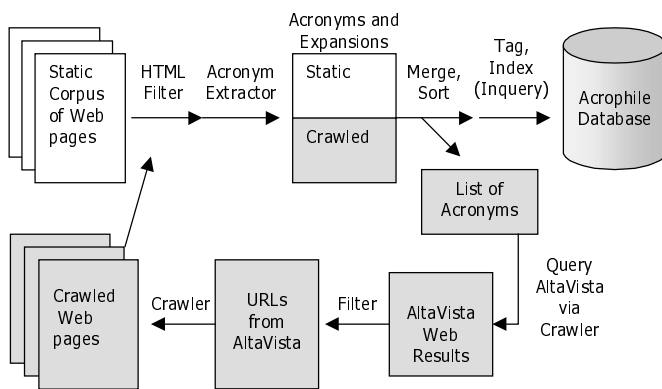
Static Corpus of Web pages

HTML Filter

Acronym Extractor

Acronyms and Expansions

Static

Crawled

Merge, Sort

Tag, Index (Inquery)

Acrophile Database

List of Acronyms

Query AltaVista via Crawler

AltaVista Web Results

Filter

URLs from AltaVista

Crawler

Crawled Web pages